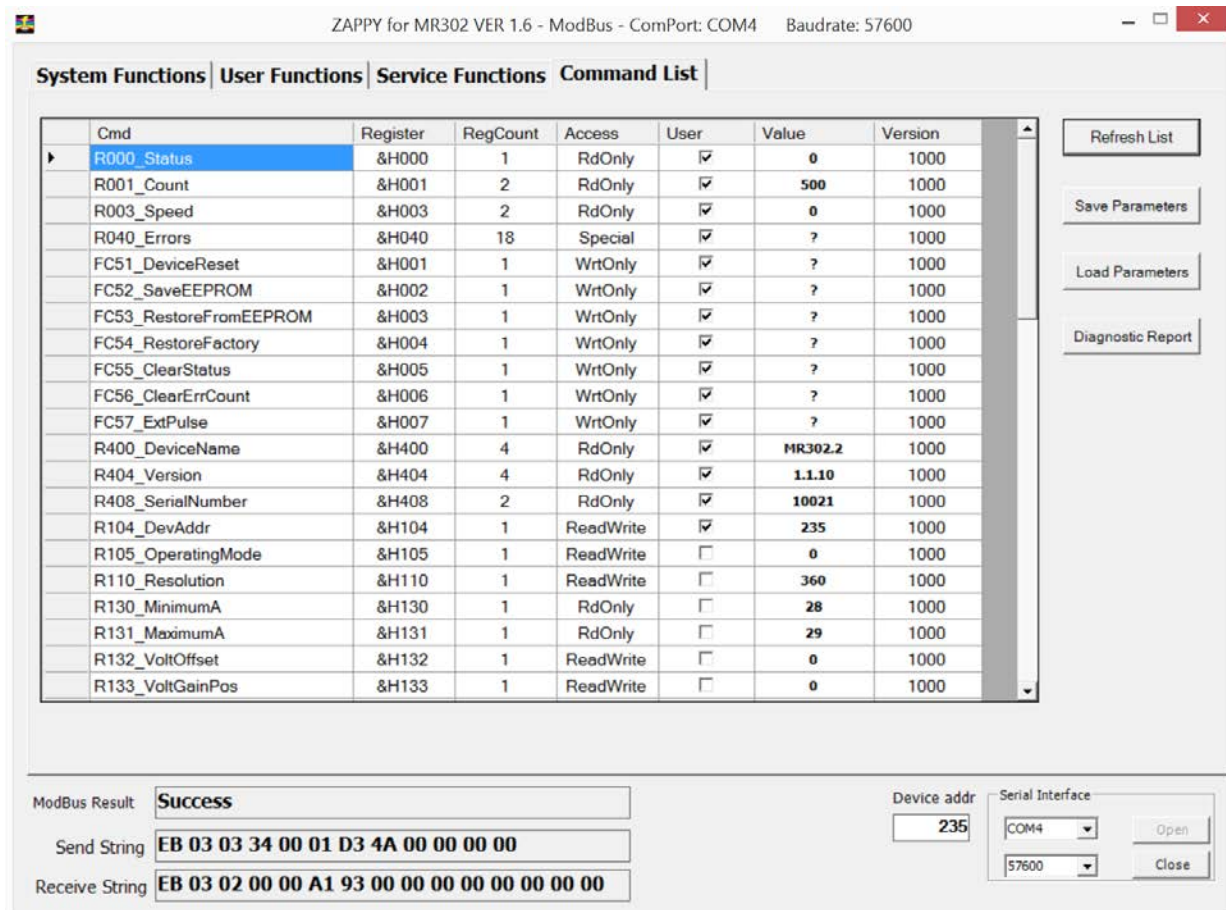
ZAPPY for MR302 VER 1.6 - ModBus - ComPort: COM4 Baudrate: 57600

System Functions | User Functions | Service Functions | Command List

| Cmd | Register | RegCount | Access | User | Value | Version |
|---|---|---|---|---|---|---|
| R000_Status | &H000 | 1 | RdOnly | ☑ | 0 | 1000 |
| R001_Count | &H001 | 2 | RdOnly | ☑ | 500 | 1000 |
| R003_Speed | &H003 | 2 | RdOnly | ☑ | 0 | 1000 |
| R040_Errors | &H040 | 18 | Special | ☑ | ? | 1000 |
| FC51_DeviceReset | &H001 | 1 | WrtOnly | ☑ | ? | 1000 |
| FC52_SaveEEPROM | &H002 | 1 | WrtOnly | ☑ | ? | 1000 |
| FC53_RestoreFromEEPROM | &H003 | 1 | WrtOnly | ☑ | ? | 1000 |
| FC54_RestoreFactory | &H004 | 1 | WrtOnly | ☑ | ? | 1000 |
| FC55_ClearStatus | &H005 | 1 | WrtOnly | ☑ | ? | 1000 |
| FC56_ClearErrCount | &H006 | 1 | WrtOnly | ☑ | ? | 1000 |
| FC57_ExtPulse | &H007 | 1 | WrtOnly | ☑ | ? | 1000 |
| R400_DeviceName | &H400 | 4 | RdOnly | ☑ | MR302.2 | 1000 |
| R404_Version | &H404 | 4 | RdOnly | ☑ | 1.1.10 | 1000 |
| R408_SerialNumber | &H408 | 2 | RdOnly | ☑ | 10021 | 1000 |
| R104_DevAddr | &H104 | 1 | ReadWrite | ☑ | 235 | 1000 |
| R105_OperatingMode | &H105 | 1 | ReadWrite | ☐ | 0 | 1000 |
| R110_Resolution | &H110 | 1 | ReadWrite | ☐ | 360 | 1000 |
| R130_MinimumA | &H130 | 1 | RdOnly | ☐ | 28 | 1000 |
| R131_MaximumA | &H131 | 1 | RdOnly | ☐ | 29 | 1000 |
| R132_VoltOffset | &H132 | 1 | ReadWrite | ☐ | 0 | 1000 |
| R133_VoltGainPos | &H133 | 1 | ReadWrite | ☐ | 0 | 1000 |

Refresh List
Save Parameters
Load Parameters
Diagnostic Report

ModBus Result Success
Send String EB 03 03 34 00 01 D3 4A 00 00 00 00
Receive String EB 03 02 00 00 A1 93 00 00 00 00 00 00 00 00

Device addr 235
Serial Interface
COM4
57600
Open
Close